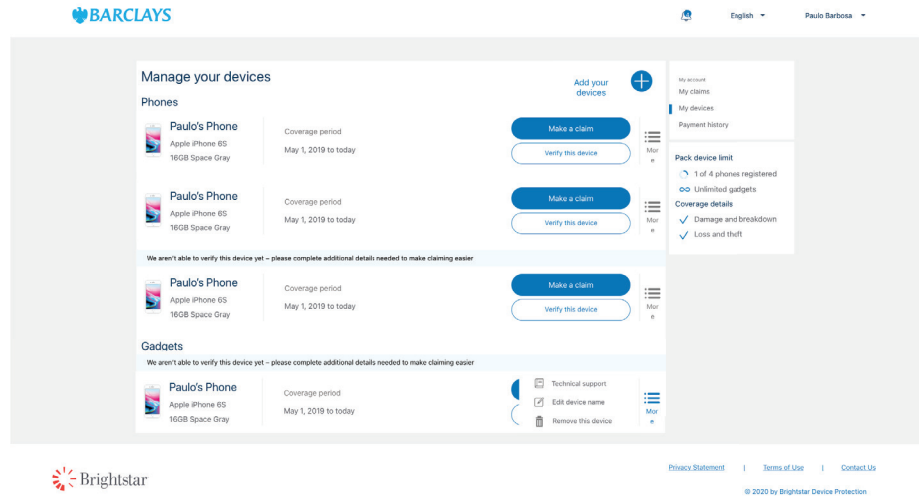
BARCLAYS

English

Paulo Barbosa

Manage your devices

Add your devices

+

Phones

Paulo's Phone
Apple iPhone 6S
16GB Space Gray

Coverage period
May 1, 2019 to today

Make a claim
Verify this device

More

Paulo's Phone
Apple iPhone 6S
16GB Space Gray

Coverage period
May 1, 2019 to today

Make a claim
Verify this device

More

We aren't able to verify this device yet – please complete additional details needed to make claiming easier

Paulo's Phone
Apple iPhone 6S
16GB Space Gray

Coverage period
May 1, 2019 to today

Make a claim
Verify this device

More

Gadgets

We aren't able to verify this device yet – please complete additional details needed to make claiming easier

Paulo's Phone
Apple iPhone 6S
16GB Space Gray

Coverage period
May 1, 2019 to today

Technical support
Edit device name
Remove this device

More

My account
My claims
My devices
Payment history

Pack device limit
1 of 4 phones registered
Unlimited gadgets
Coverage details
Damage and breakdown
Loss and theft

Brightstar

Privacy Statement | Terms of Use | Contact Us

© 2020 by Brightstar Device Protection